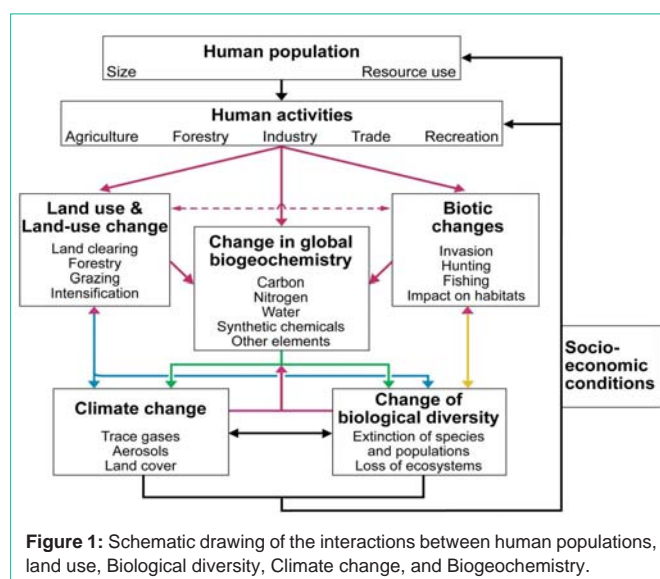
Human population
Size
Resource use

Human activities
Agriculture Forestry Industry Trade Recreation

Land use & Land-use change
Land clearing
Forestry
Grazing
Intensification

Change in global biogeochemistry
Carbon
Nitrogen
Water
Synthetic chemicals
Other elements

Biotic changes
Invasion
Hunting
Fishing
Impact on habitats

Socio-economic conditions

Climate change
Trace gases
Aerosols
Land cover

Change of biological diversity
Extinction of species and populations
Loss of ecosystems

**Figure 1:** Schematic drawing of the interactions between human populations, land use, Biological diversity, Climate change, and Biogeochemistry.